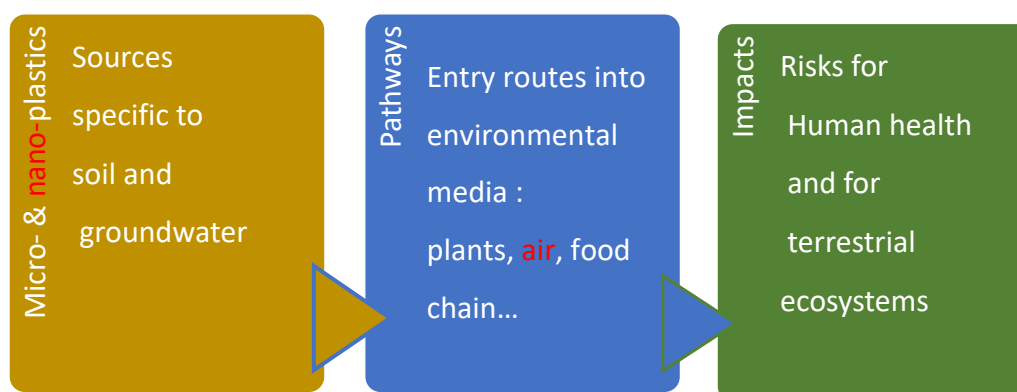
Micro- & nano-plastics

Sources specific to soil and groundwater

Pathways

Entry routes into environmental media : plants, air, food chain…

Impacts

Risks for Human health and for terrestrial ecosystems